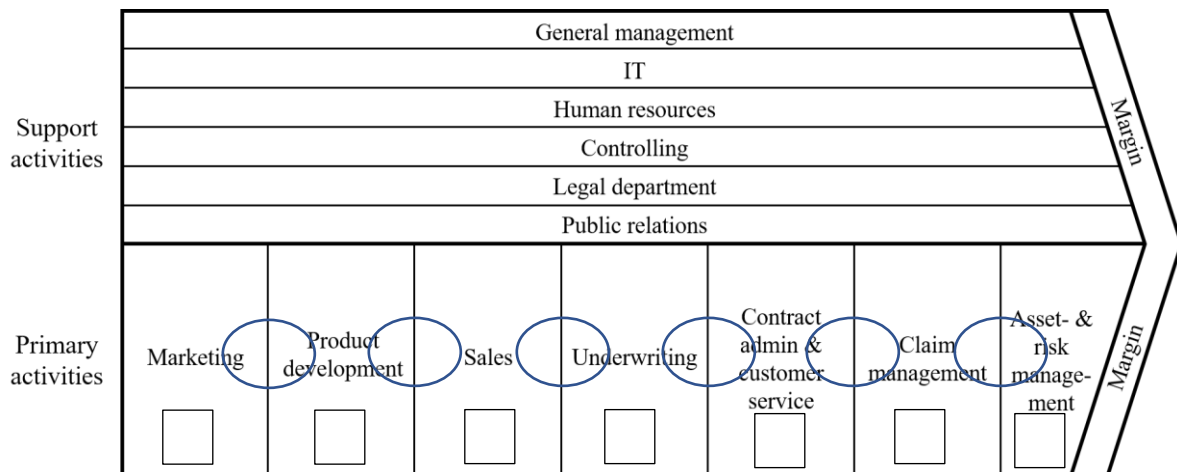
Support activities

General management

IT

Human resources

Controlling

Legal department

Public relations

Margin

Primary activities

Marketing

Product development

Sales

Underwriting

Contract admin & customer service

Claim management

Asset- & risk management

Margin